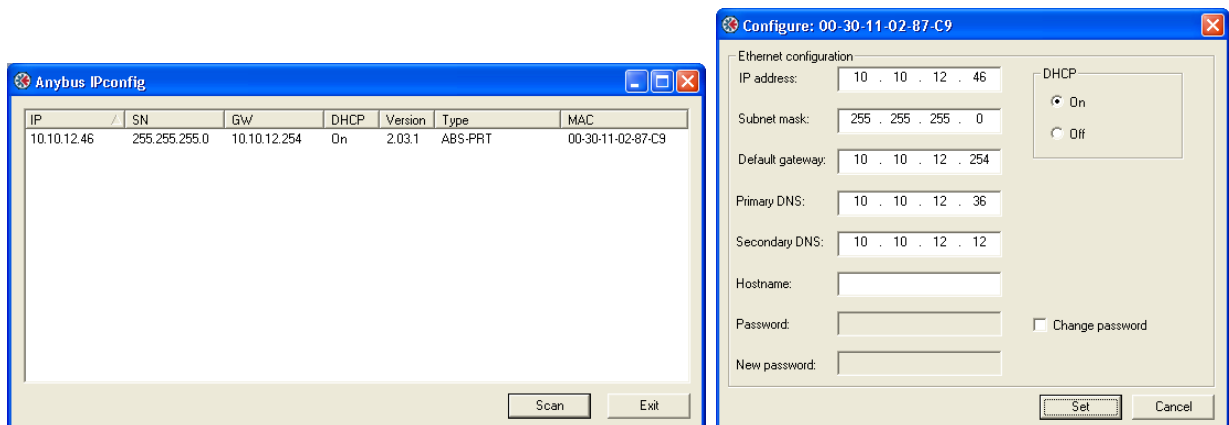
Anybus IPconfig

| IP | SN | GW | DHCP | Version | Type | MAC |
|---|---|---|---|---|---|---|
| 10.10.12.46 | 255.255.255.0 | 10.10.12.254 | On | 2.03.1 | ABS-PRT | 00-30-11-02-87-C9 |

Scan
Exit

Configure: 00-30-11-02-87-C9

Ethernet configuration
IP address: 10 . 10 . 12 . 46
Subnet mask: 255 . 255 . 255 . 0
Default gateway: 10 . 10 . 12 . 254
Primary DNS: 10 . 10 . 12 . 36
Secondary DNS: 10 . 10 . 12 . 12
Hostname:
Password:
New password:

DHCP
On
Off

Change password

Set
Cancel